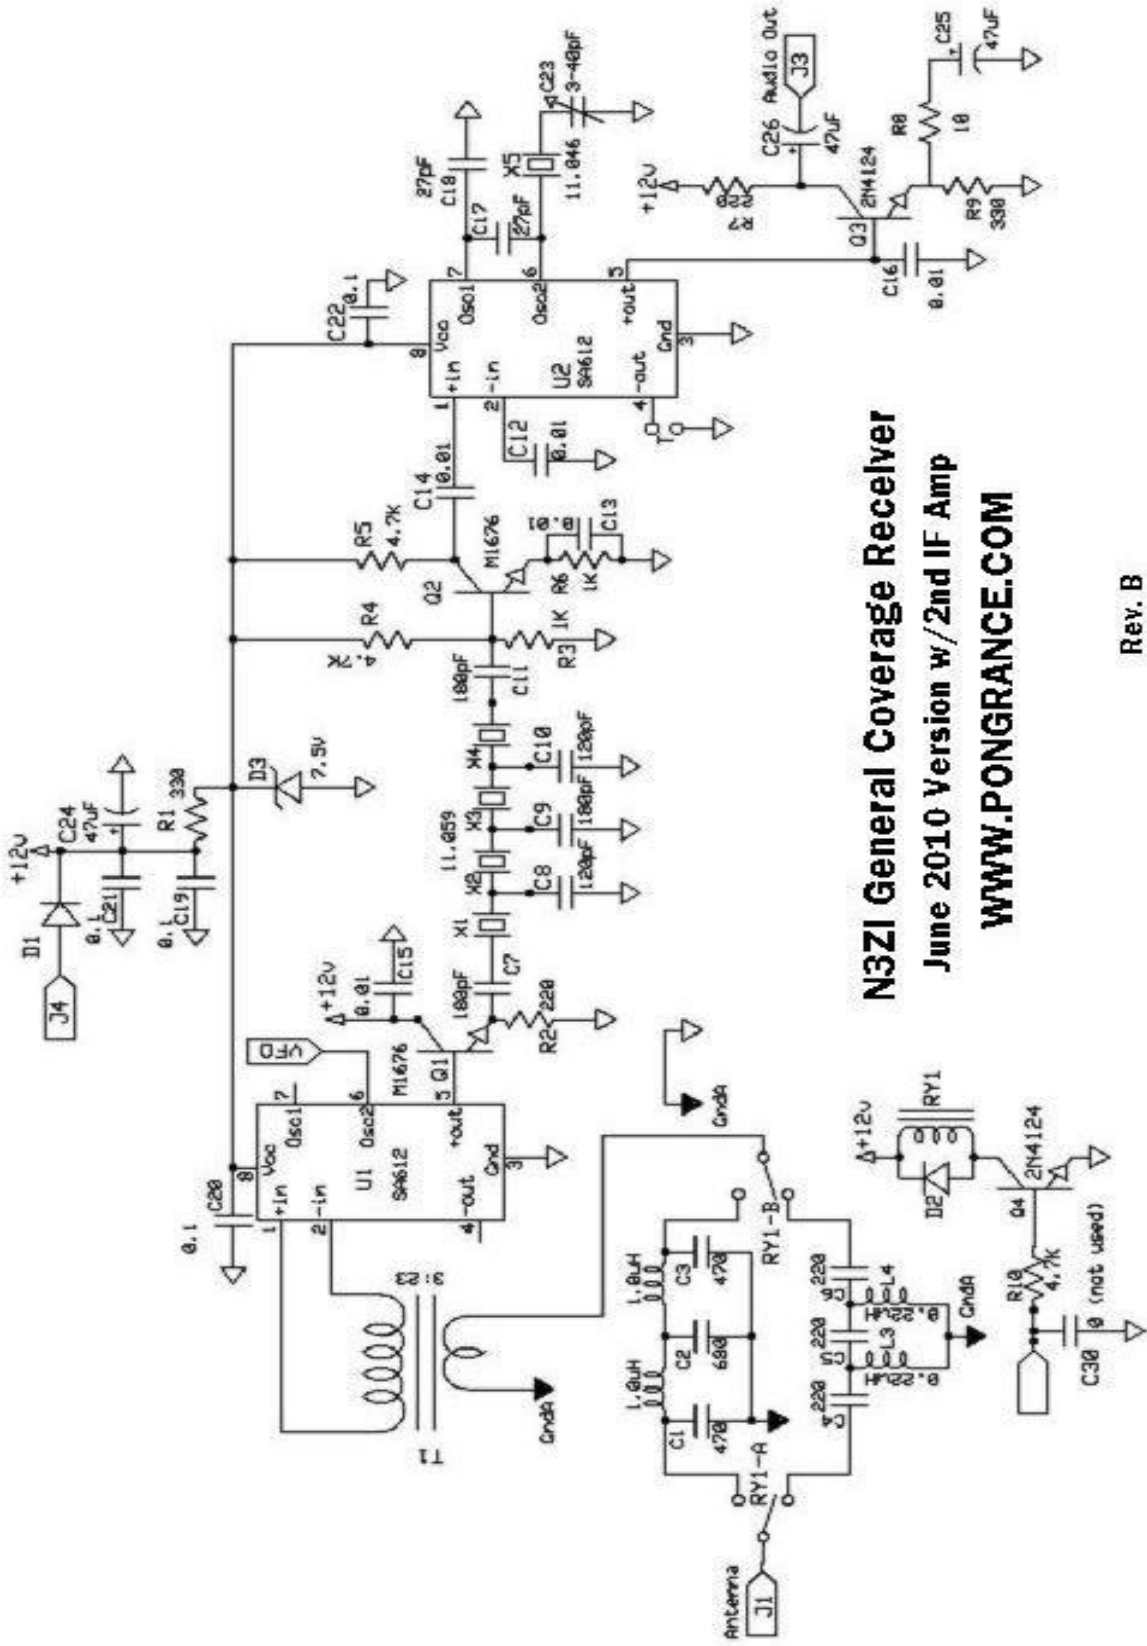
N3ZI General Coverage Receiver
June 2010 Version w/2nd IF Amp
WWW.PONGRANCE.COM
Rev. B

J4
D1
+12V
C24
47uF
0.1
C21
R1 330
0.1
C19
D3
7.5V
C20
0.1
U1
SA612
Vcc
Osc1
Osc2
+in
-in
+out
-out
Gnd
8
7
6
1
2
5
4
3
VFO
M1676
Q1
+12V
0.01
C15
180pF
C7
R2
220
X1
X2
11.059
X3
X4
C8
120pF
C9
180pF
C10
120pF
180pF
C11
R3
1K
R4
4.7K
Q2
M1676
R5
4.7K
R6
1K
C13
0.01
C14
0.01
C12
0.01
U2
SA612
C22
0.1
Osc1
Osc2
+out
-out
Gnd
C17
27pF
C18
27pF
X5
11.046
C23
3-40pF
C16
0.01
Q3
2N4124
R7
22
+12V
R9
330
R8
10
C26
47uF
Audio Out
J3
C25
47uF
T1
3:23
GndA
Antenna
J1
RY1-A
C1
470
1.0uH
C2
680
1.0uH
C3
470
RY1-B
220
C4
.22uH
L3
220
C5
.22uH
L4
220
C6
GndA
RY1
+12V
D2
Q4
2N4124
R10
4.7K
C30
0 (not used)